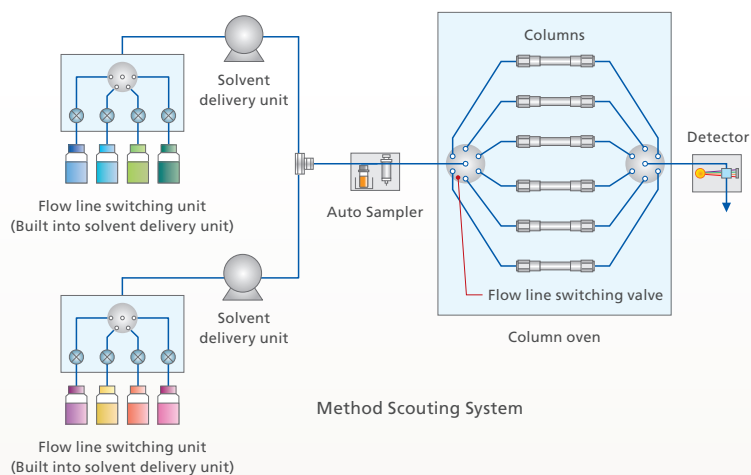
Solvent delivery unit

Flow line switching unit
(Built into solvent delivery unit)

Columns

Detector

Auto Sampler

Flow line switching valve

Solvent delivery unit

Column oven

Method Scouting System

Flow line switching unit
(Built into solvent delivery unit)